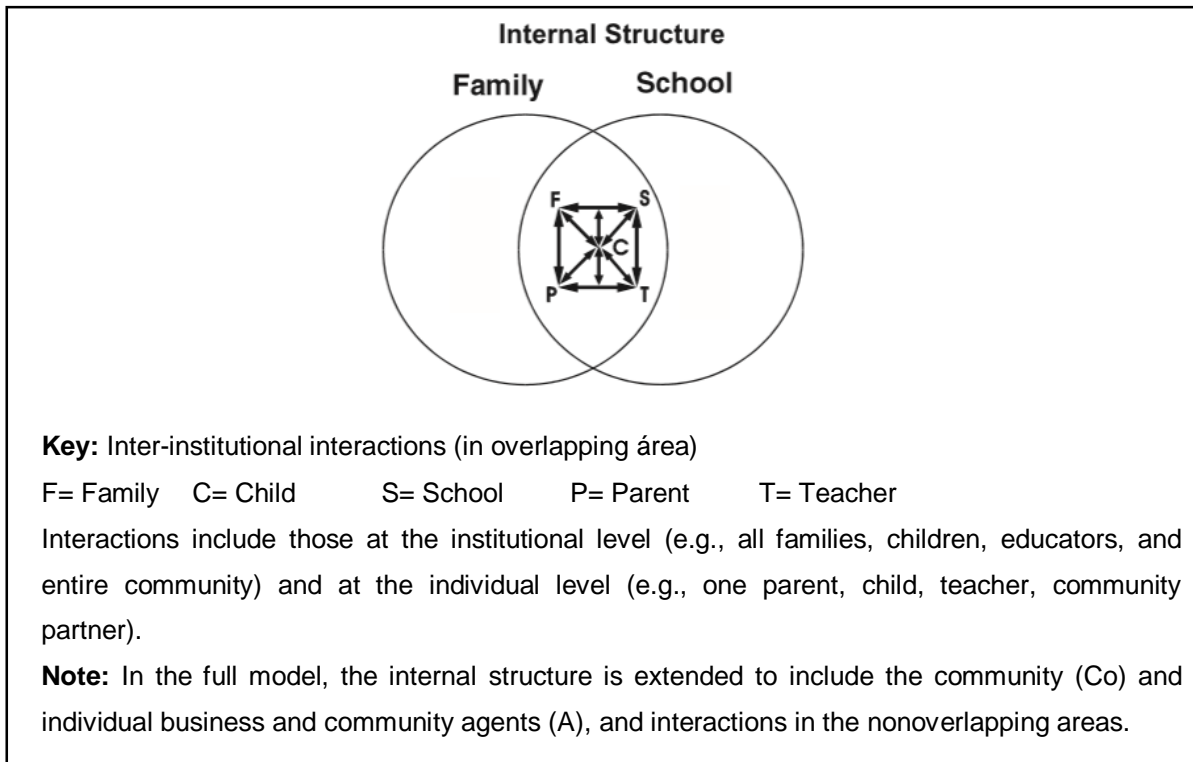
Internal Structure

Family School

F S C P T

**Key:** Inter-institutional interactions (in overlapping área)

F= Family C= Child S= School P= Parent T= Teacher

Interactions include those at the institutional level (e.g., all families, children, educators, and entire community) and at the individual level (e.g., one parent, child, teacher, community partner).

**Note:** In the full model, the internal structure is extended to include the community (Co) and individual business and community agents (A), and interactions in the nonoverlapping areas.